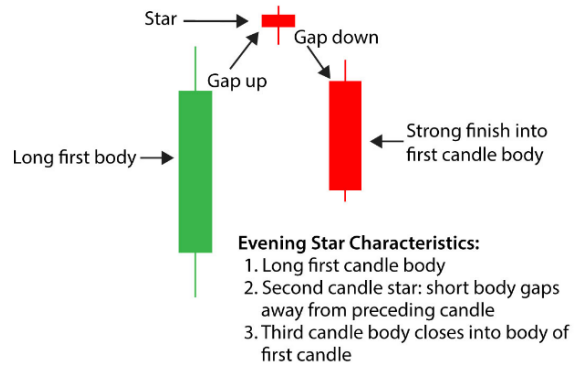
Star

Gap down

Gap up

Long first body

Strong finish into first candle body

Evening Star Characteristics:
1. Long first candle body
2. Second candle star: short body gaps away from preceding candle
3. Third candle body closes into body of first candle